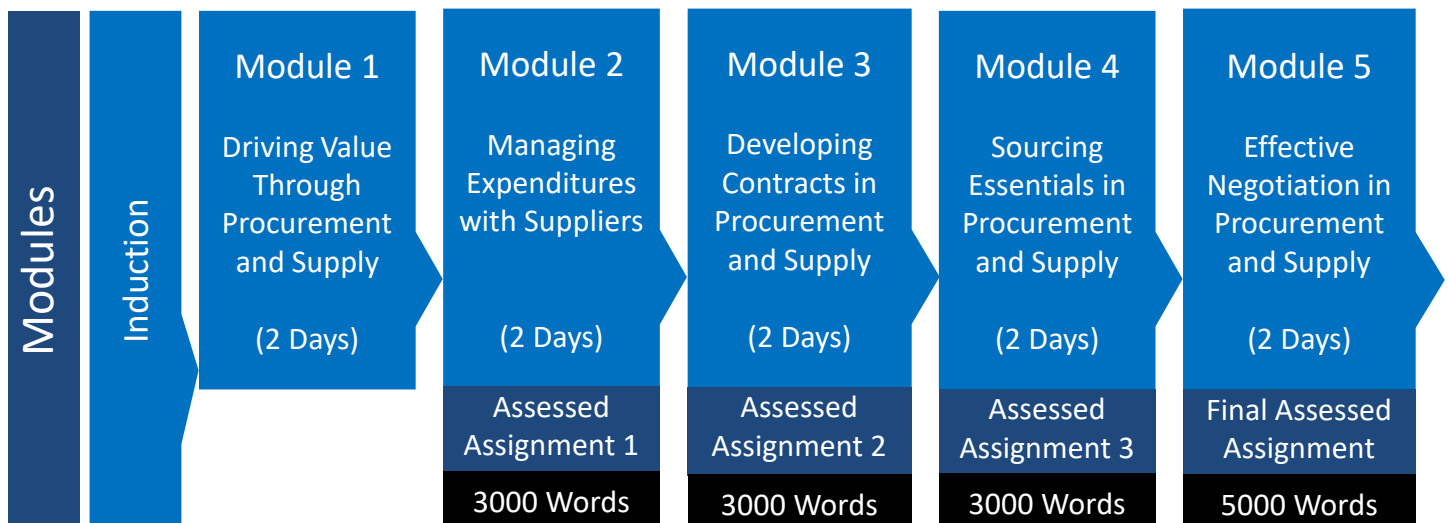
Modules

Induction

Module 1

Driving Value Through Procurement and Supply

(2 Days)

Module 2

Managing Expenditures with Suppliers

(2 Days)

Assessed Assignment 1

3000 Words

Module 3

Developing Contracts in Procurement and Supply

(2 Days)

Assessed Assignment 2

3000 Words

Module 4

Sourcing Essentials in Procurement and Supply

(2 Days)

Assessed Assignment 3

3000 Words

Module 5

Effective Negotiation in Procurement and Supply

(2 Days)

Final Assessed Assignment

5000 Words